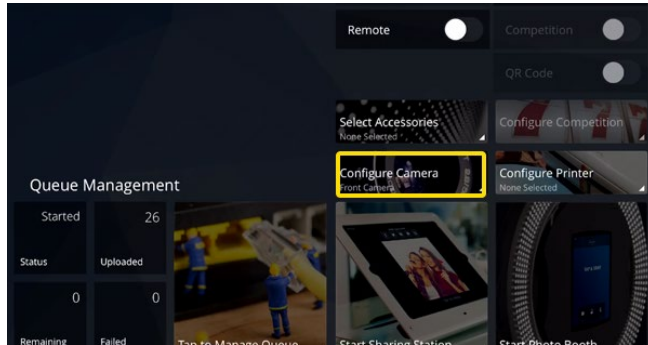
Remote

Competition

QR Code

Select Accessories
None Selected

Configure Competition

Configure Camera
Front Camera

Configure Printer
None Selected

Queue Management

Started
Status

26
Uploaded

0
Remaining

0
Failed

Tap to Manage Queue

Start Sharing Station

Start Photo Booth